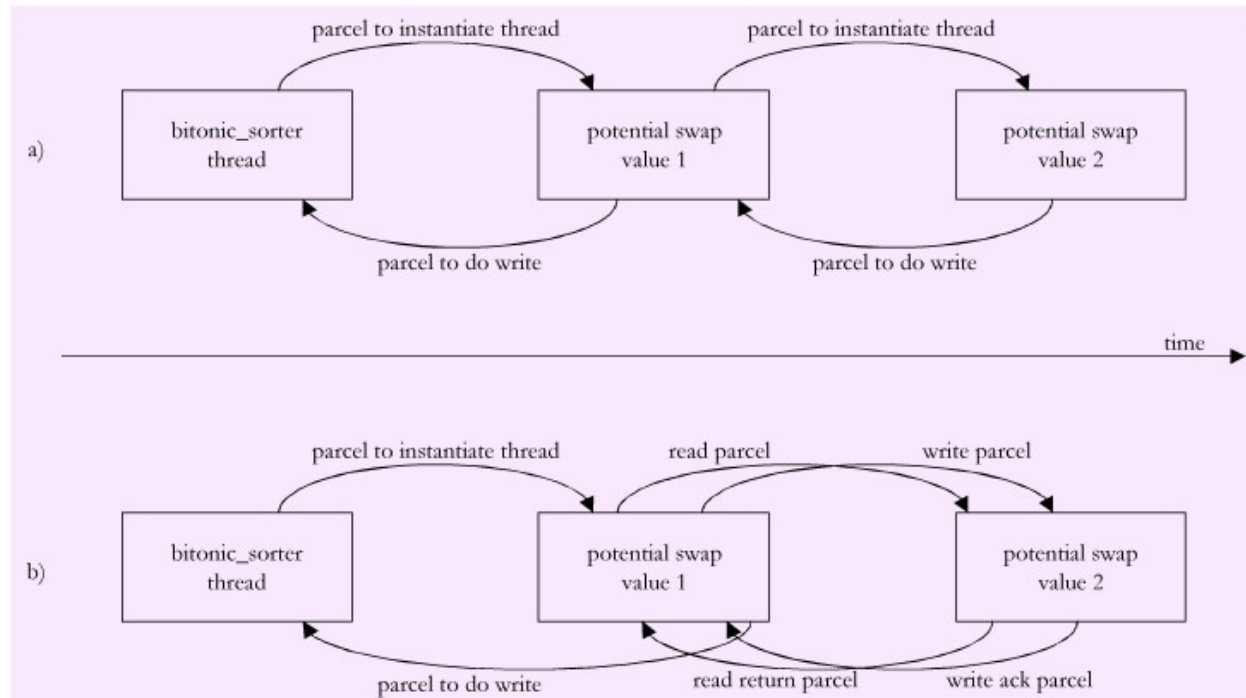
parcel to instantiate thread

parcel to instantiate thread

a)

bitonic_sorter thread

potential swap value 1

potential swap value 2

parcel to do write

parcel to do write

time

parcel to instantiate thread

read parcel

write parcel

b)

bitonic_sorter thread

potential swap value 1

potential swap value 2

parcel to do write

read return parcel

write ack parcel